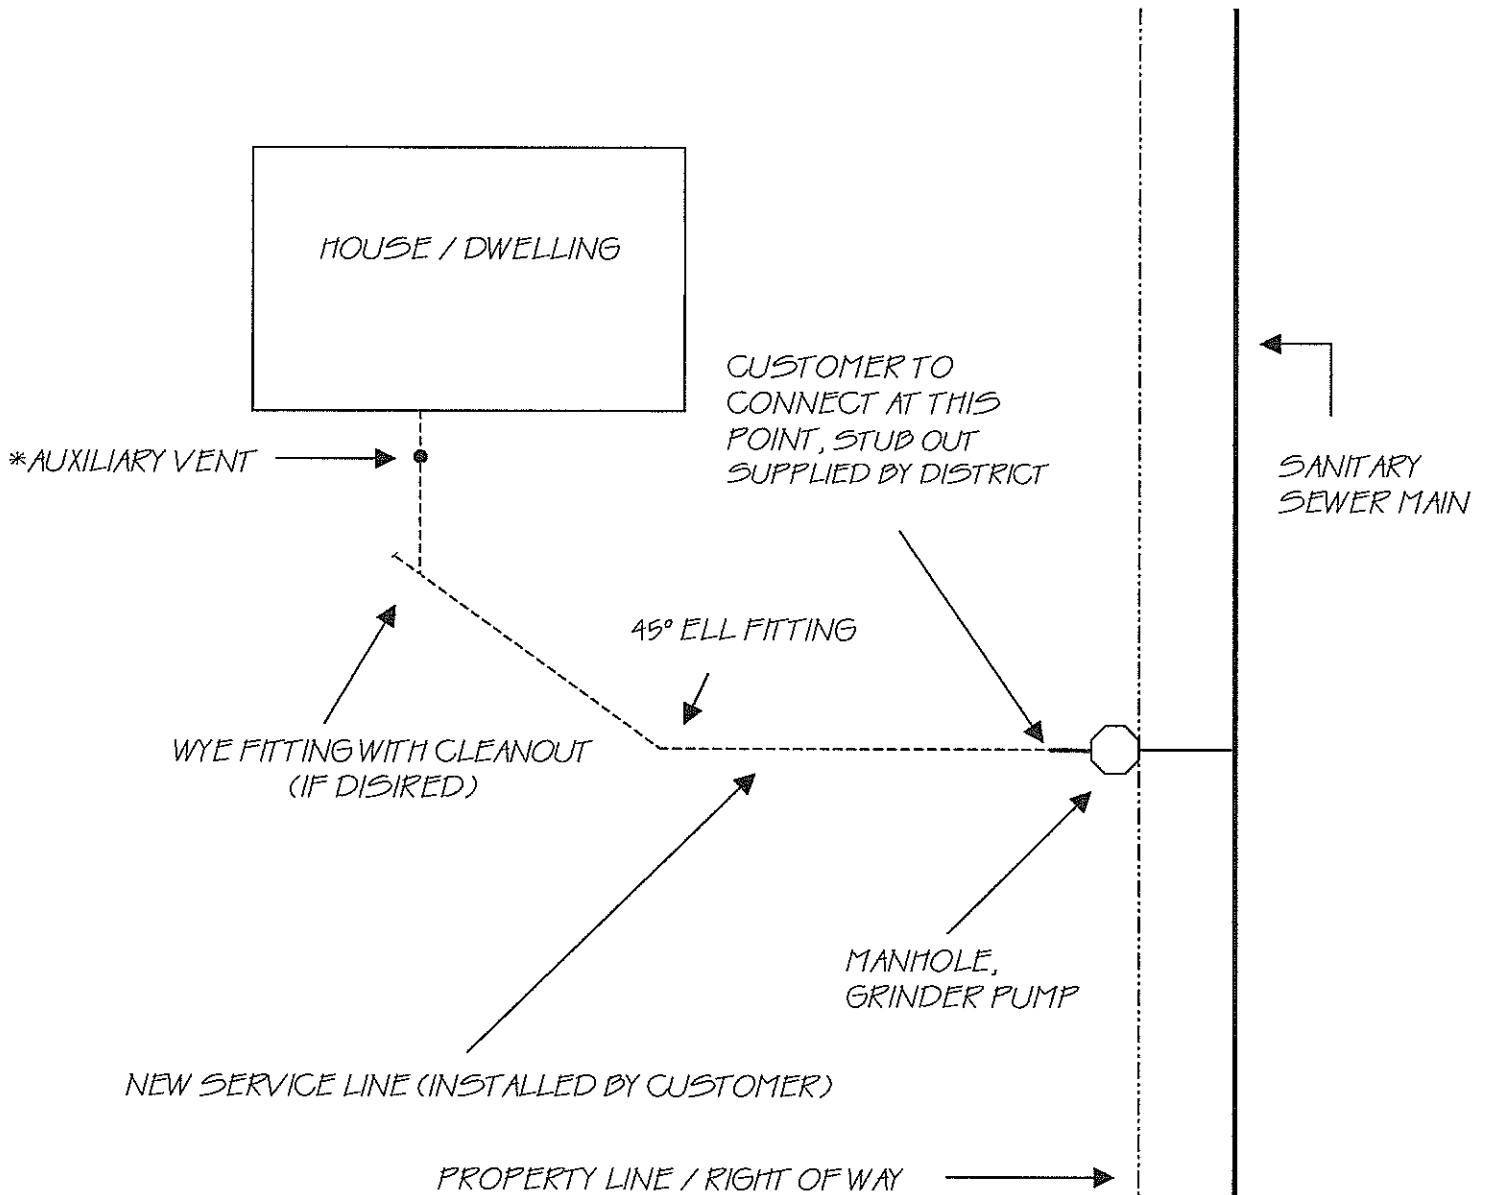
HOUSE / DWELLING

CUSTOMER TO CONNECT AT THIS POINT, STUB OUT SUPPLIED BY DISTRICT

*AUXILIARY VENT

SANITARY SEWER MAIN

45° ELL FITTING

WYE FITTING WITH CLEANOUT (IF DISIRED)

MANHOLE, GRINDER PUMP

NEW SERVICE LINE (INSTALLED BY CUSTOMER)

PROPERTY LINE / RIGHT OF WAY